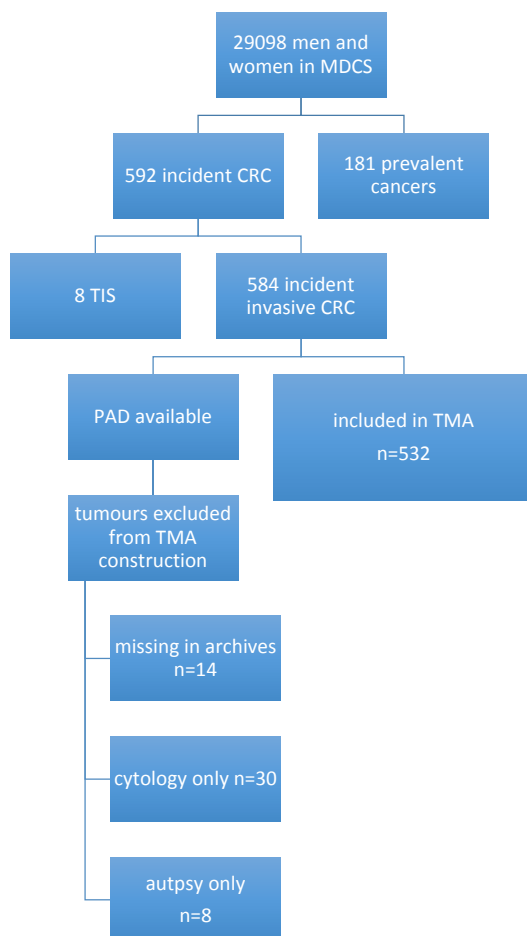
29098 men and women in MDCS

592 incident CRC

181 prevalent cancers

8 TIS

584 incident invasive CRC

PAD available

included in TMA
n=532

tumours excluded from TMA construction

missing in archives n=14

cytology only n=30

autpsy only n=8